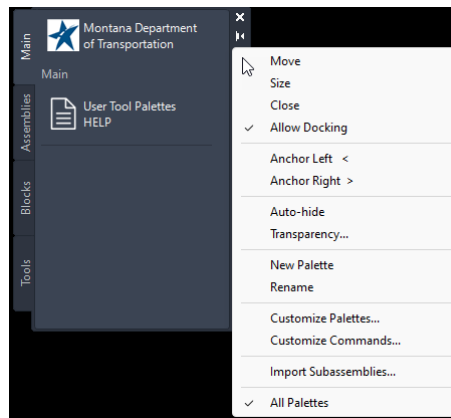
Main
Assemblies
Blocks
Tools

Montana Department of Transportation

Main

User Tool Palettes HELP

Move
Size
Close
✓ Allow Docking

Anchor Left <
Anchor Right >

Auto-hide
Transparency...

New Palette
Rename

Customize Palettes...
Customize Commands...

Import Subassemblies...

✓ All Palettes